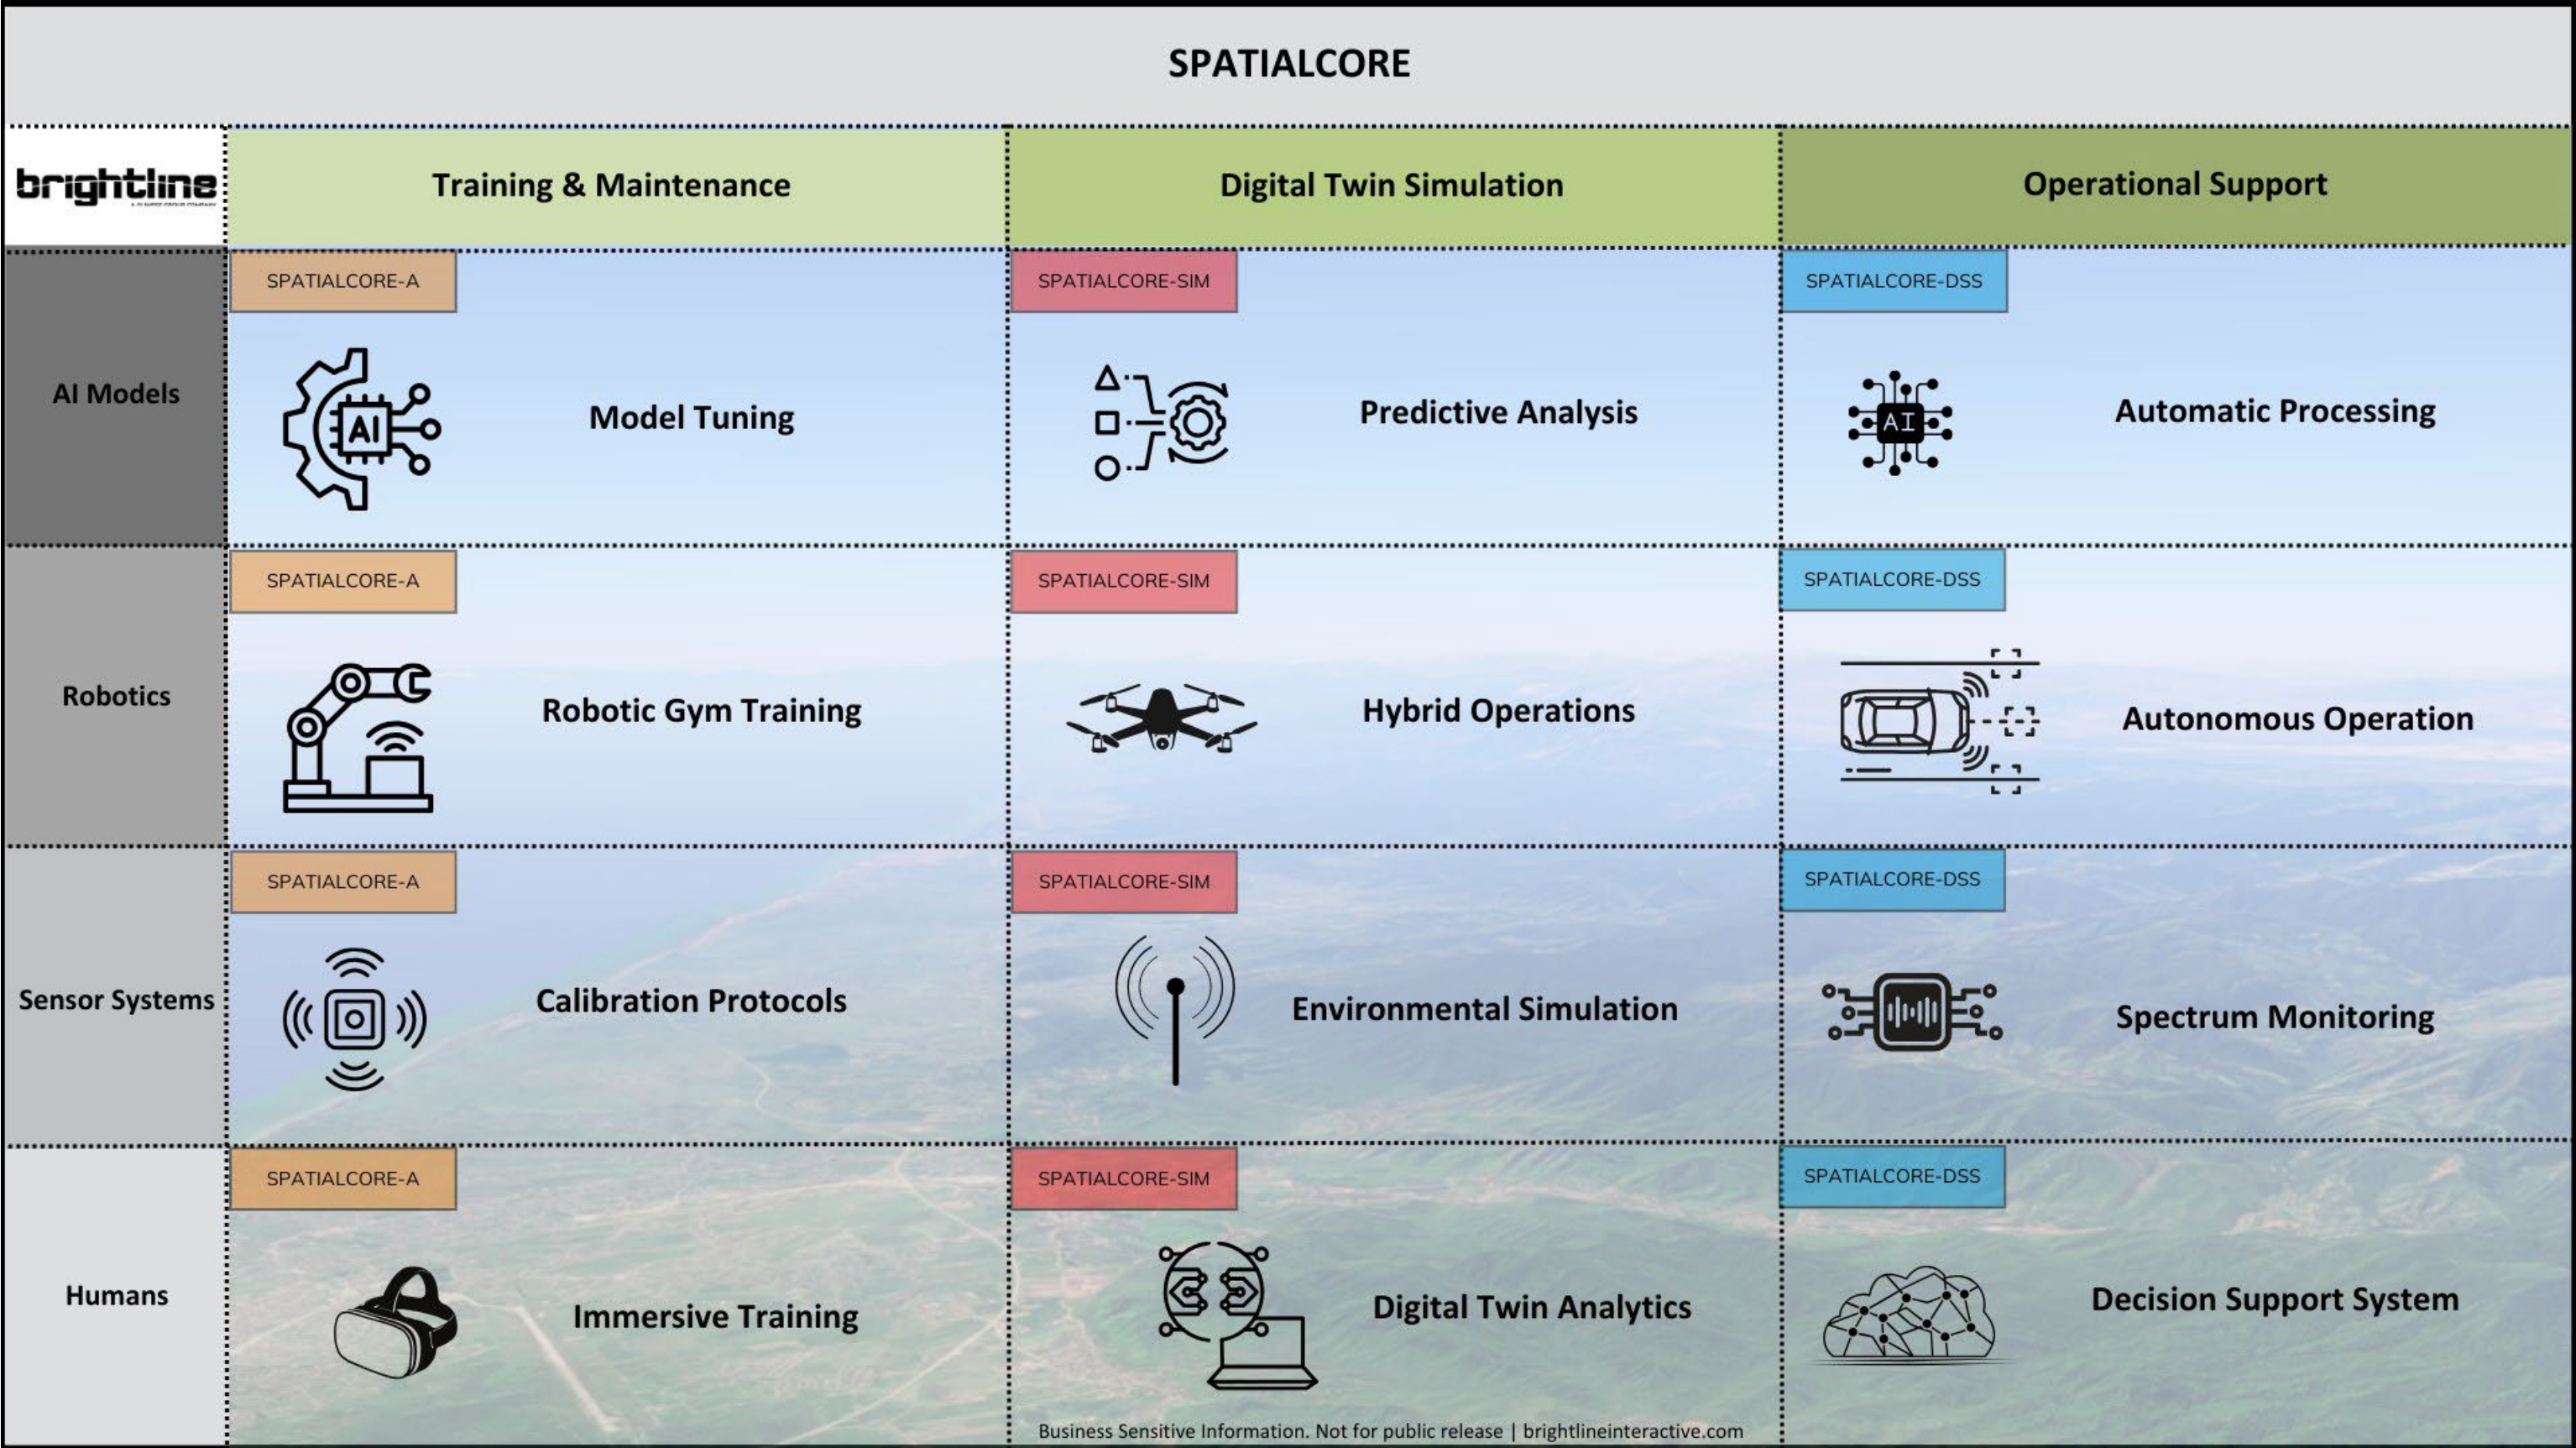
SPATIALCORE

| brightline | Training & Maintenance | Digital Twin Simulation | Operational Support |
|---|---|---|---|
| AI Models | SPATIALCORE-A AI Model Tuning | SPATIALCORE-SIM Predictive Analysis | SPATIALCORE-DSS AI Automatic Processing |
| Robotics | SPATIALCORE-A Robotic Gym Training | SPATIALCORE-SIM Hybrid Operations | SPATIALCORE-DSS Autonomous Operation |
| Sensor Systems | SPATIALCORE-A Calibration Protocols | SPATIALCORE-SIM Environmental Simulation | SPATIALCORE-DSS Spectrum Monitoring |
| Humans | SPATIALCORE-A Immersive Training | SPATIALCORE-SIM Digital Twin Analytics | SPATIALCORE-DSS Decision Support System |

Business Sensitive Information. Not for public release | brightlineinteractive.com